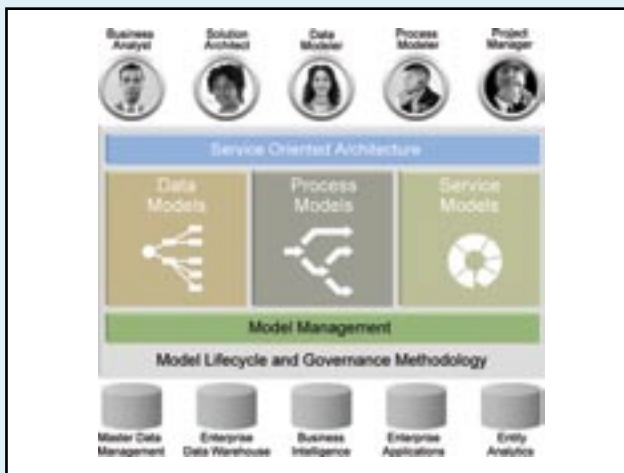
Business Analyst

Solution Architect

Data Modeler

Process Modeler

Project Manager

Service Oriented Architecture

Data Models

Process Models

Service Models

Model Management

Model Lifecycle and Governance Methodology

Master Data Management

Enterprise Data Warehouse

Business Intelligence

Enterprise Applications

Entity Analytics